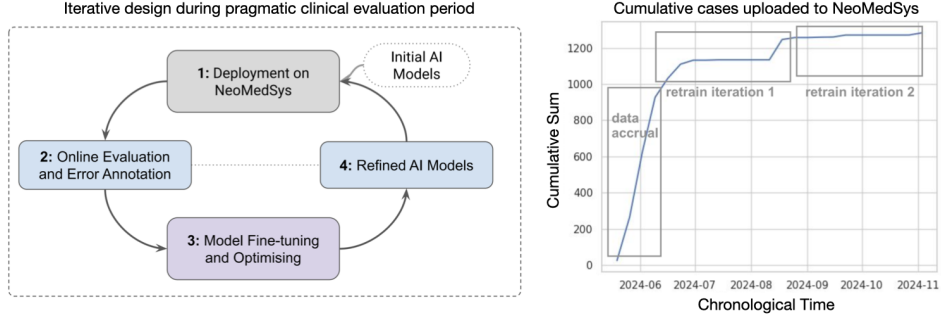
Iterative design during pragmatic clinical evaluation period

Initial AI Models

1: Deployment on NeoMedSys

2: Online Evaluation and Error Annotation

4: Refined AI Models

3: Model Fine-tuning and Optimising

Cumulative cases uploaded to NeoMedSys

Cumulative Sum

1200
1000
800
600
400
200
0

data accrual

retrain iteration 1

retrain iteration 2

2024-06 2024-07 2024-08 2024-09 2024-10 2024-11

Chronological Time